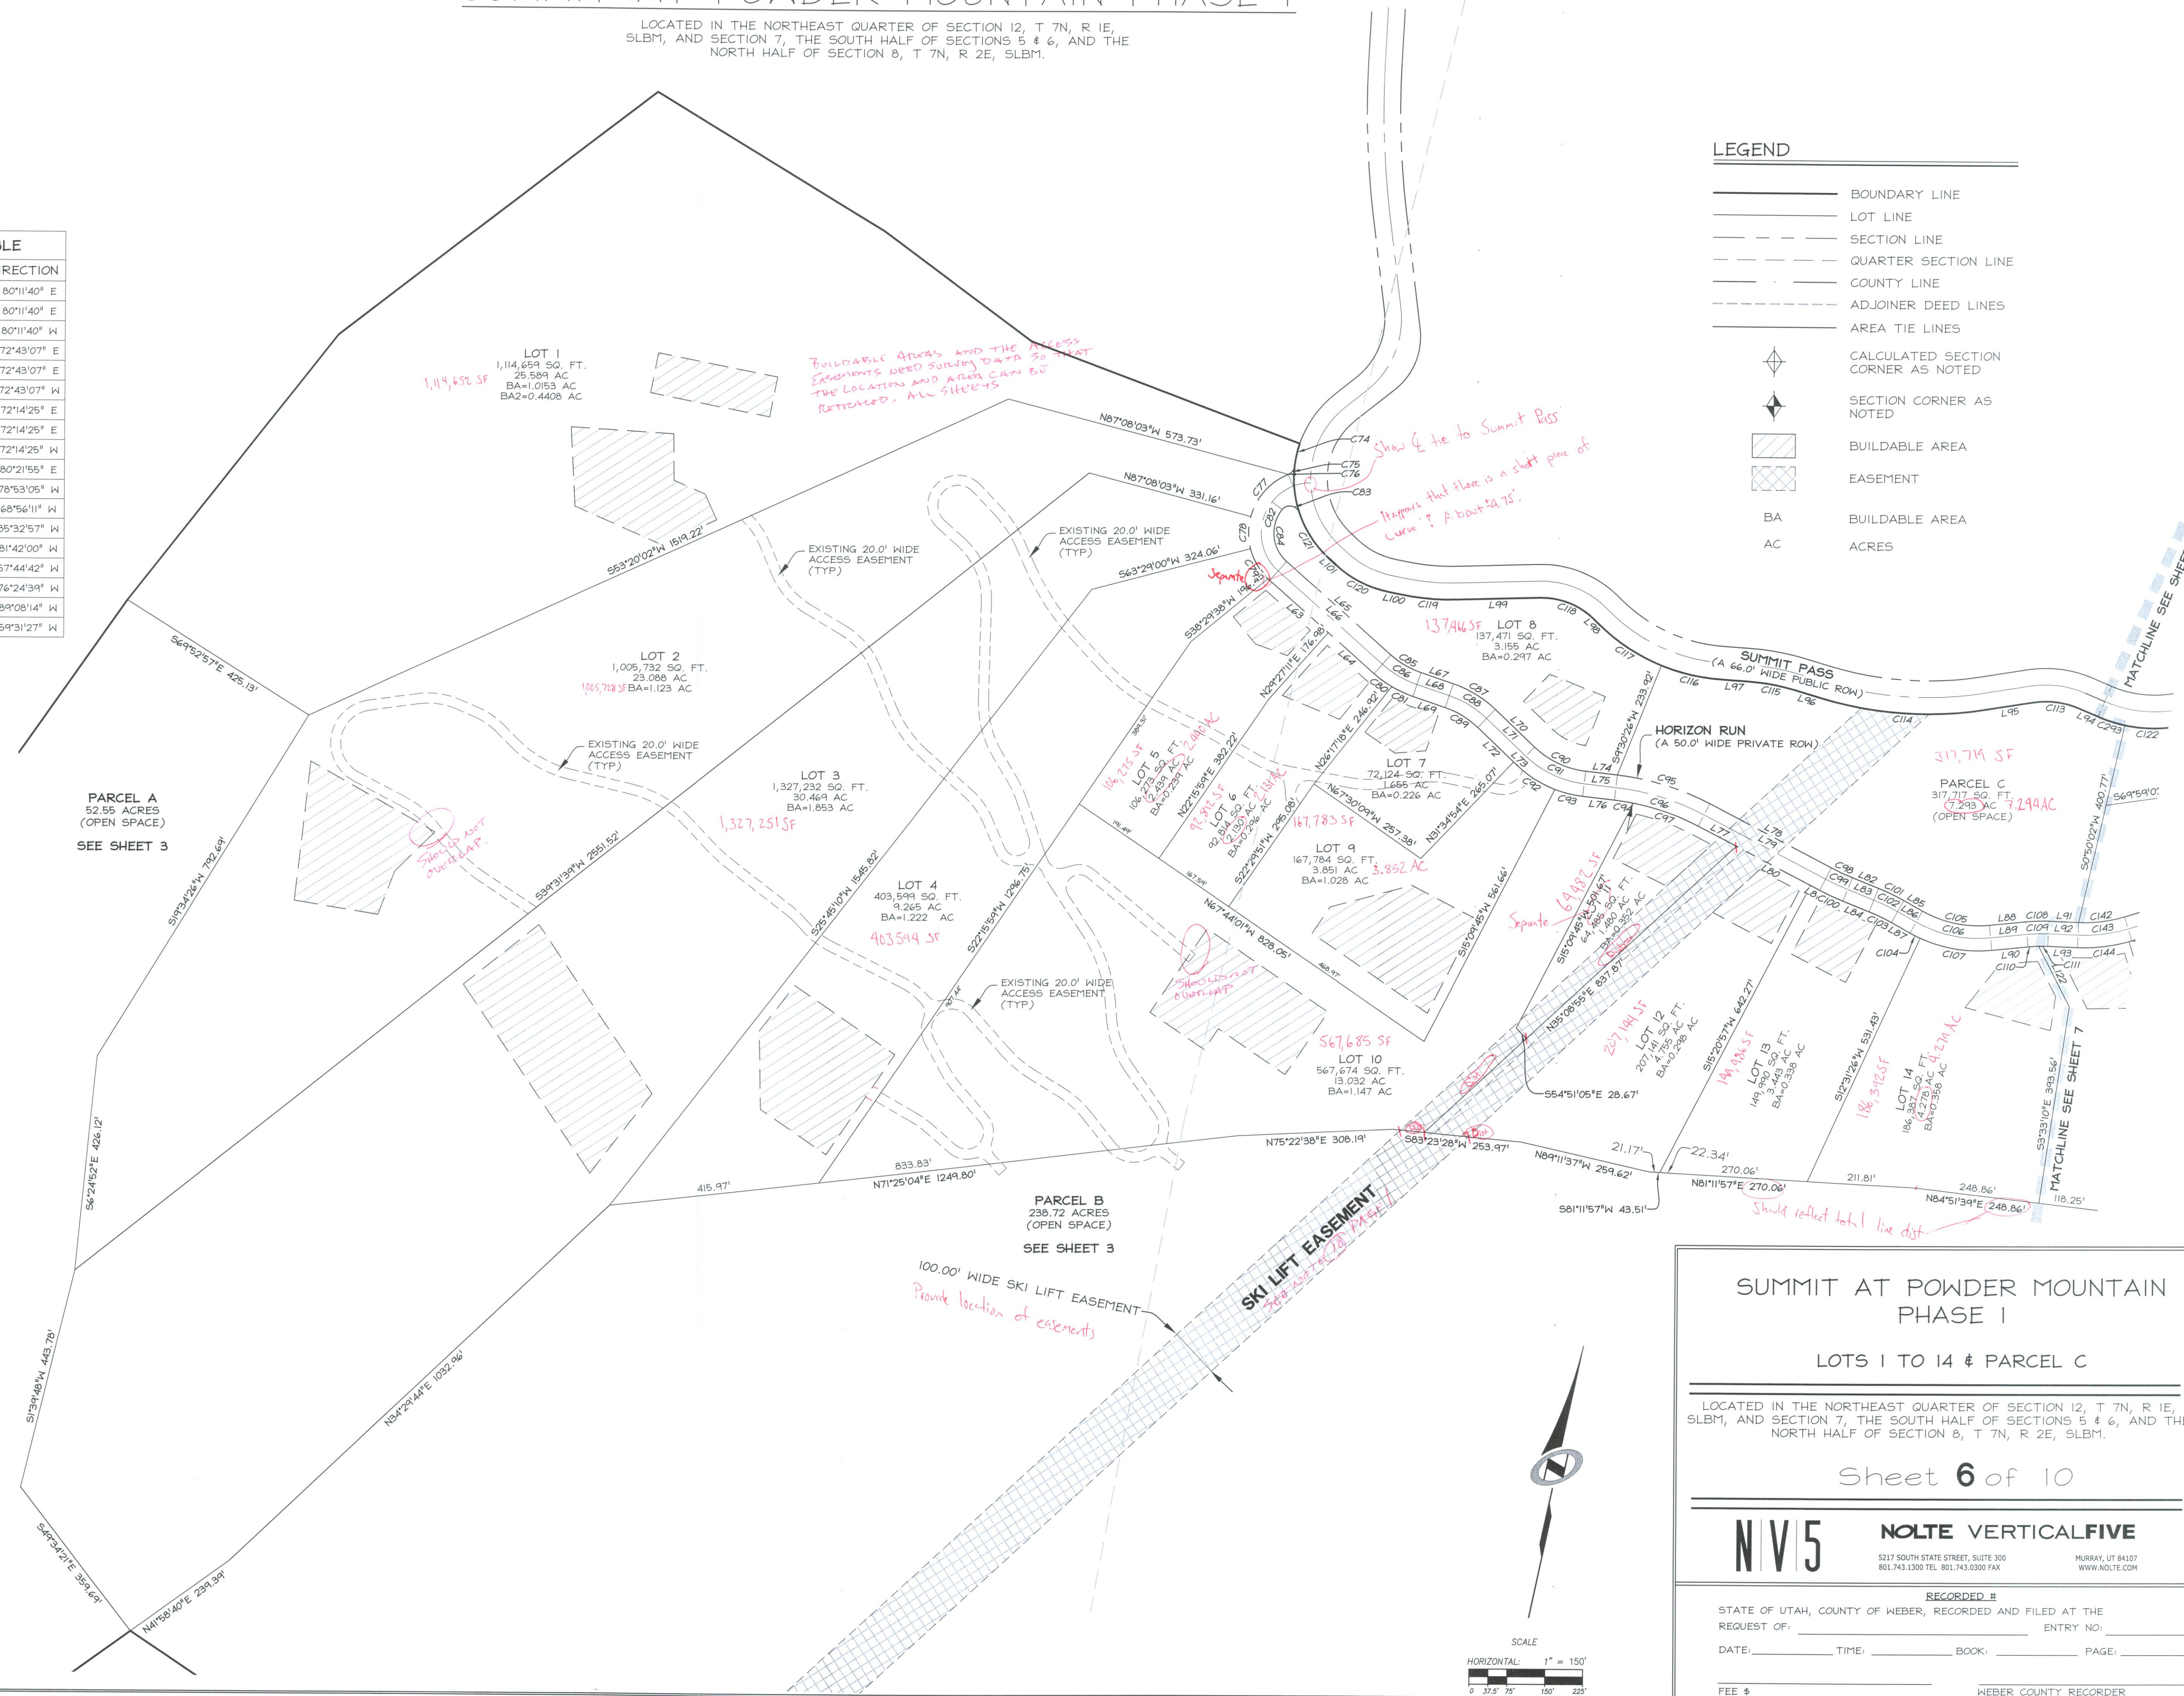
LOCATED IN THE NORTHEAST QUARTER OF SECTION 12, T 7N, R 1E, SLBM, AND SECTION 7, THE SOUTH HALF OF SECTIONS 5 & 6, AND THE NORTH HALF OF SECTION 8, T 7N, R 2E, SLBM.

LEGEND
BOUNDARY LINE
LOT LINE
SECTION LINE
QUARTER SECTION LINE
COUNTY LINE
ADJOINER DEED LINES
AREA TIE LINES
CALCULATED SECTION CORNER AS NOTED
SECTION CORNER AS NOTED
BUILDABLE AREA
EASEMENT
BA BUILDABLE AREA
AC ACRES

| LE |
|---|
| RECTION |
| 80°11'40" E |
| 80°11'40" E |
| 80°11'40" W |
| 72°43'07" E |
| 72°43'07" E |
| 72°43'07" W |
| 72°14'25" E |
| 72°14'25" E |
| 72°14'25" W |
| 80°21'55" E |
| 78°53'05" W |
| 68°56'11" W |
| 85°32'57" W |
| 81°42'00" W |
| 57°44'42" W |
| 76°24'39" W |
| 89°08'14" W |
| 59°31'27" W |

LOT 1
1,114,659 SQ. FT.
25.589 AC
BA=1.0153 AC
BA2=0.4408 AC
1,114,652 SF

Buildable areas and the access easements need survey data so that the location and area can be retraced. All sheets

N87°08'03"W 573.73'
N87°08'03"W 331.16'
S53°20'02"W 1519.22'
EXISTING 20.0' WIDE ACCESS EASEMENT (TYP)
EXISTING 20.0' WIDE ACCESS EASEMENT (TYP)
S63°29'00"W 324.06'
Show ℄ tie to Summit Pass
Appears that there is a short piece of curve? About 4.75'
Separate
S38°29'38"W 196.35'

LOT 2
1,005,732 SQ. FT.
23.088 AC
1,005,728 SF BA=1.123 AC
S69°52'57"E 425.13'
EXISTING 20.0' WIDE ACCESS EASEMENT (TYP)

PARCEL A
52.55 ACRES
(OPEN SPACE)
SEE SHEET 3
Should not overlap.

LOT 3
1,327,232 SQ. FT.
30.469 AC
BA=1.853 AC
1,327,251 SF
S39°31'39"W 2551.52'
S19°34'26"W 792.69'

LOT 4
403,599 SQ. FT.
9.265 AC
BA=1.222 AC
403,594 SF
S25°45'10"W 1545.82'
S22°15'59"W 1296.75'
EXISTING 20.0' WIDE ACCESS EASEMENT (TYP)

LOT 5
106,273 SQ. FT.
2.439 AC
BA=0.239 AC
106,275 SF
2.440 AC
N22°15'59"E 382.22'

LOT 6
92,914 SQ. FT.
2.130 AC
BA=0.206 AC
92,912 SF
2.131 AC
S22°29'51"W 295.06'

LOT 7
72,124 SQ. FT.
1.655 AC
BA=0.226 AC
N67°30'09"W 257.38'
N31°34'54"E 265.07'

LOT 8
137,471 SQ. FT.
3.155 AC
BA=0.297 AC
137,466 SF

LOT 9
167,784 SQ. FT.
3.851 AC
BA=1.028 AC
167,783 SF
3.852 AC
N29°27'11"E 176.98'
N26°17'18"E 246.92'
S15°04'45"W 561.66'

SUMMIT PASS
(A 66.0' WIDE PUBLIC ROW)
HORIZON RUN
(A 50.0' WIDE PRIVATE ROW)
S9°30'26"W 233.92'

PARCEL C
317,717 SQ. FT.
7.293 AC
(OPEN SPACE)
317,719 SF
7.294 AC
S69°59'0
S0°50'02"W 400.77'
MATCHLINE SEE SHEET

LOT 10
567,674 SQ. FT.
13.032 AC
BA=1.147 AC
567,685 SF
N67°44'01"W 828.05'
Should not overlap

LOT 11
64,485 SQ. FT.
1.480 AC
BA=0.352 AC
64,482 SF
Separate
S15°04'45"W 591.67'
N35°08'55"E 837.87'

LOT 12
207,141 SQ. FT.
4.755 AC
BA=0.248 AC
207,144 SF
S15°20'57"W 642.27'

LOT 13
149,990 SQ. FT.
3.443 AC
BA=0.338 AC
149,986 SF

LOT 14
186,387 SQ. FT.
4.278 AC
BA=0.358 AC
186,392 SF
4.279 AC
S12°31'26"W 531.43'
S33°31'10"E 393.56'
MATCHLINE SEE SHEET 7

S54°51'05"E 28.67'
N75°22'38"E 308.19'
S83°23'28"W 253.97'
N89°11'37"W 259.62'
21.17'
22.34'
270.06'
N81°11'57"E 270.06'
S81°11'57"W 43.51'
211.81'
248.86'
N84°51'39"E 248.86'
118.25'
Should reflect total line dist.

833.83'
N71°25'04"E 1249.80'
415.97'

PARCEL B
238.72 ACRES
(OPEN SPACE)
SEE SHEET 3

100.00' WIDE SKI LIFT EASEMENT
Provide location of easements
SKI LIFT EASEMENT
See note 28 Page 1

S6°24'52"E 426.12'
S1°39'48"W 443.78'
N34°29'44"E 1032.96'
S49°34'21"E 359.69'
N41°58'40"E 239.39'

SUMMIT AT POWDER MOUNTAIN
PHASE 1
LOTS 1 TO 14 & PARCEL C
LOCATED IN THE NORTHEAST QUARTER OF SECTION 12, T 7N, R 1E, SLBM, AND SECTION 7, THE SOUTH HALF OF SECTIONS 5 & 6, AND THE NORTH HALF OF SECTION 8, T 7N, R 2E, SLBM.
Sheet 6 of 10

NV5 NOLTE VERTICALFIVE
5217 SOUTH STATE STREET, SUITE 300
801.743.1300 TEL 801.743.0300 FAX
MURRAY, UT 84107
WWW.NOLTE.COM

RECORDED #
STATE OF UTAH, COUNTY OF WEBER, RECORDED AND FILED AT THE REQUEST OF: ______ ENTRY NO: ______
DATE: ______ TIME: ______ BOOK: ______ PAGE: ______
FEE $ ______ WEBER COUNTY RECORDER

SCALE
HORIZONTAL: 1" = 150'
0 37.5' 75' 150' 225'